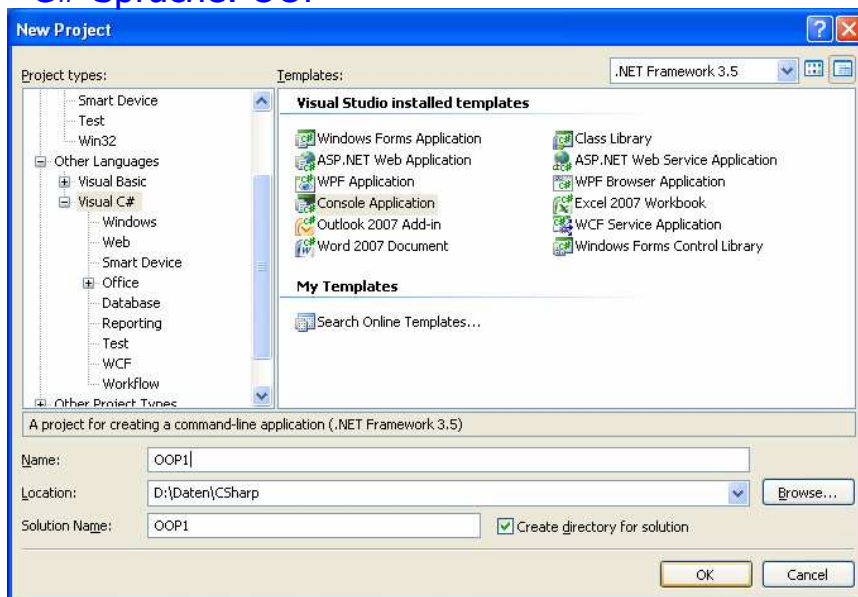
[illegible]

New Project

Project types:

Smart Device
Test
Win32
Other Languages
Visual Basic
Visual C#
Windows
Web
Smart Device
Office
Database
Reporting
Test
WCF
Workflow
Other Project Types

Templates:

.NET Framework 3.5

Visual Studio installed templates

Windows Forms Application
ASP.NET Web Application
WPF Application
Console Application
Outlook 2007 Add-in
Word 2007 Document

Class Library
ASP.NET Web Service Application
WPF Browser Application
Excel 2007 Workbook
WCF Service Application
Windows Forms Control Library

My Templates

Search Online Templates...

A project for creating a command-line application (.NET Framework 3.5)

Name: OOP1

Location: D:\Daten\CSharp

Browse...

Solution Name: OOP1

Create directory for solution

OK

Cancel